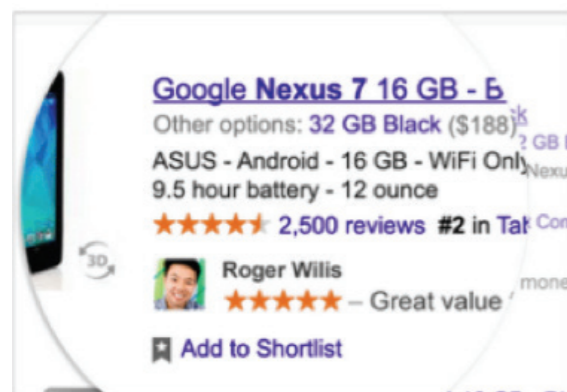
Google Nexus 7 16 GB - B
Other options: 32 GB Black ($188)
ASUS - Android - 16 GB - WiFi Only
9.5 hour battery - 12 ounce
★★★★★ 2,500 reviews #2 in Tab
3D
Roger Wilis
★★★★★ – Great value
Add to Shortlist
k
2 GB
Nexu
Con
mone